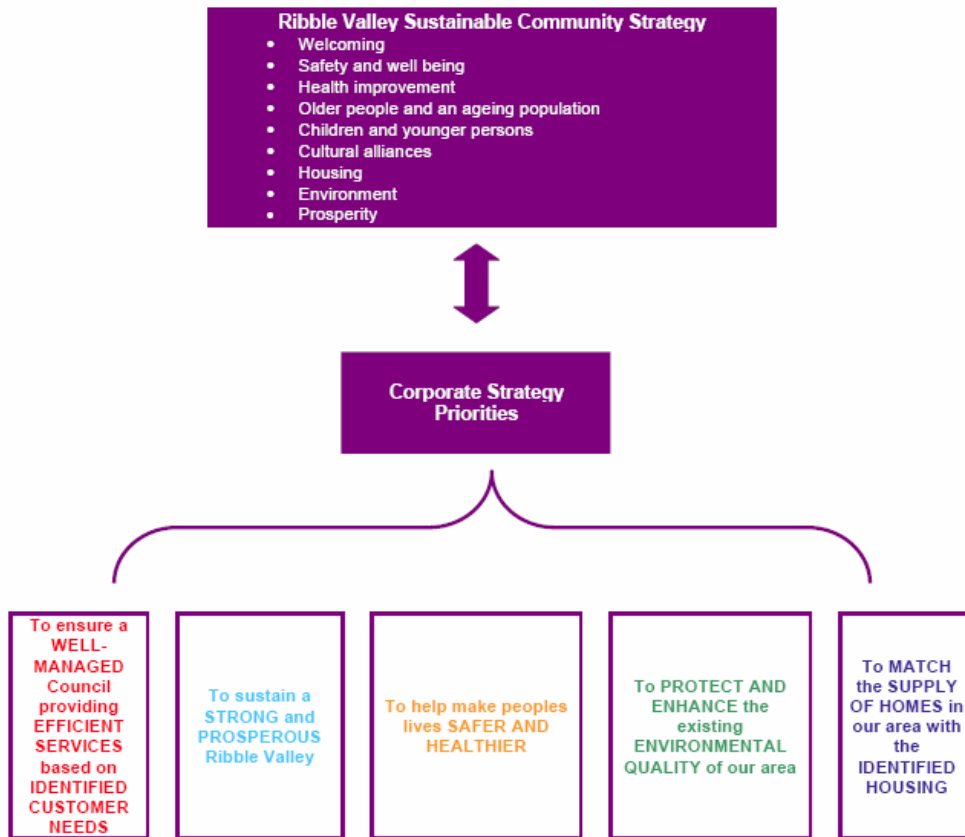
Ribble Valley Sustainable Community Strategy

- Welcoming
- Safety and well being
- Health improvement
- Older people and an ageing population
- Children and younger persons
- Cultural alliances
- Housing
- Environment
- Prosperity

Corporate Strategy Priorities

To ensure a WELL-MANAGED Council providing EFFICIENT SERVICES based on IDENTIFIED CUSTOMER NEEDS

To sustain a STRONG and PROSPEROUS Ribble Valley

To help make peoples lives SAFER AND HEALTHIER

To PROTECT AND ENHANCE the existing ENVIRONMENTAL QUALITY of our area

To MATCH the SUPPLY OF HOMES in our area with the IDENTIFIED HOUSING